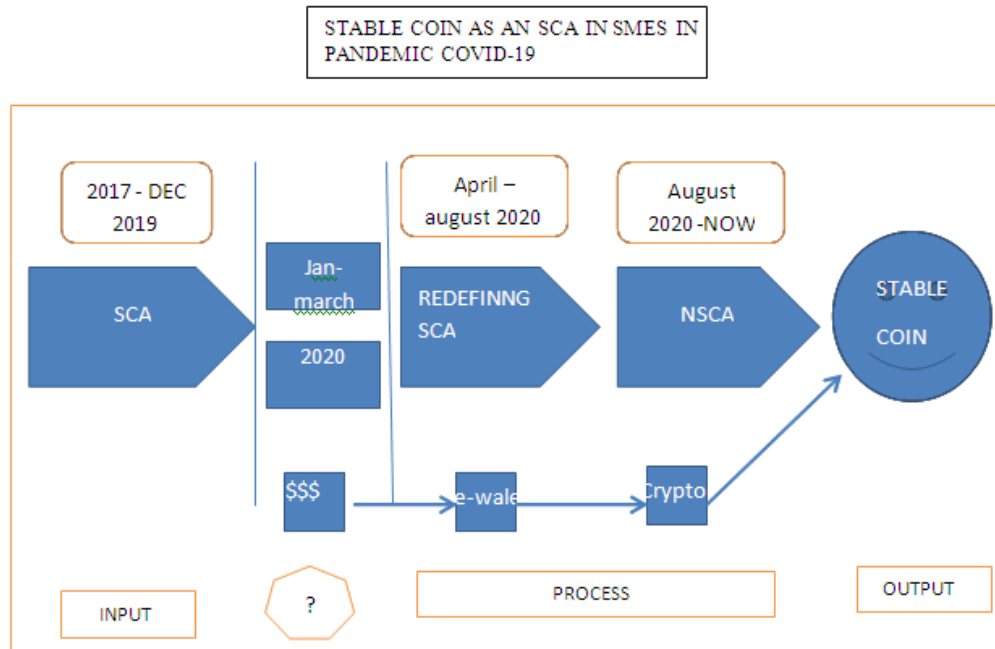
STABLE COIN AS AN SCA IN SMES IN PANDEMIC COVID-19

2017 - DEC 2019

SCA

Jan-march

2020

April – august 2020

REDEFINNG SCA

August 2020 -NOW

NSCA

STABLE COIN

$$$

e-wale

Crypto

INPUT

?

PROCESS

OUTPUT